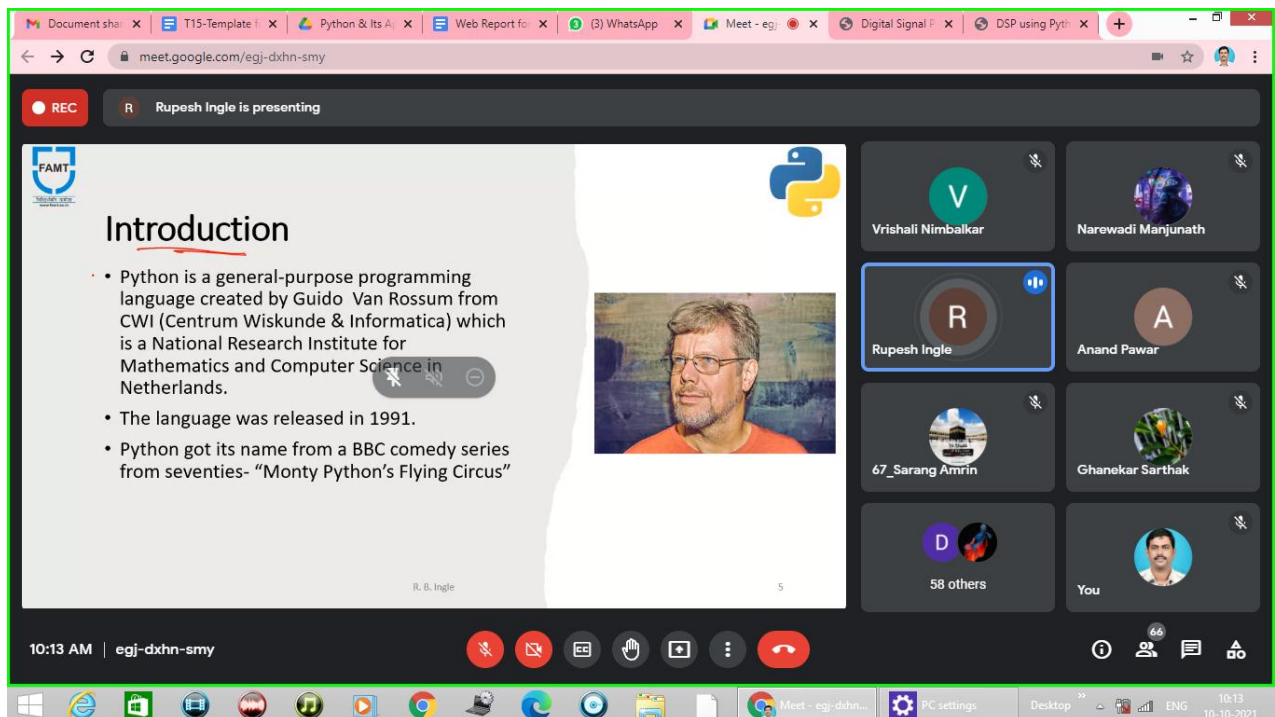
Document shar ×
T15-Template f ×
Python & Its A ×
Web Report fo ×
(3) WhatsApp ×
Meet - eg ×
Digital Signal P ×
DSP using Pyth ×
+

meet.google.com/egj-dxhn-smy

REC
R Rupesh Ingle is presenting

FAMT

Introduction

• Python is a general-purpose programming language created by Guido Van Rossum from CWI (Centrum Wiskunde & Informatica) which is a National Research Institute for Mathematics and Computer Science in Netherlands.

• The language was released in 1991.

• Python got its name from a BBC comedy series from seventies- "Monty Python's Flying Circus"

R. B. Ingle
5

V
Vrishali Nimbalkar
Narewadi Manjunath
R
Rupesh Ingle
A
Anand Pawar
67_Sarang Amrin
Ghanekar Sarthak
D
58 others
You

10:13 AM | egj-dxhn-smy

66

Meet - egj-dxhn...
PC settings
Desktop
ENG
10:13
10-10-2021